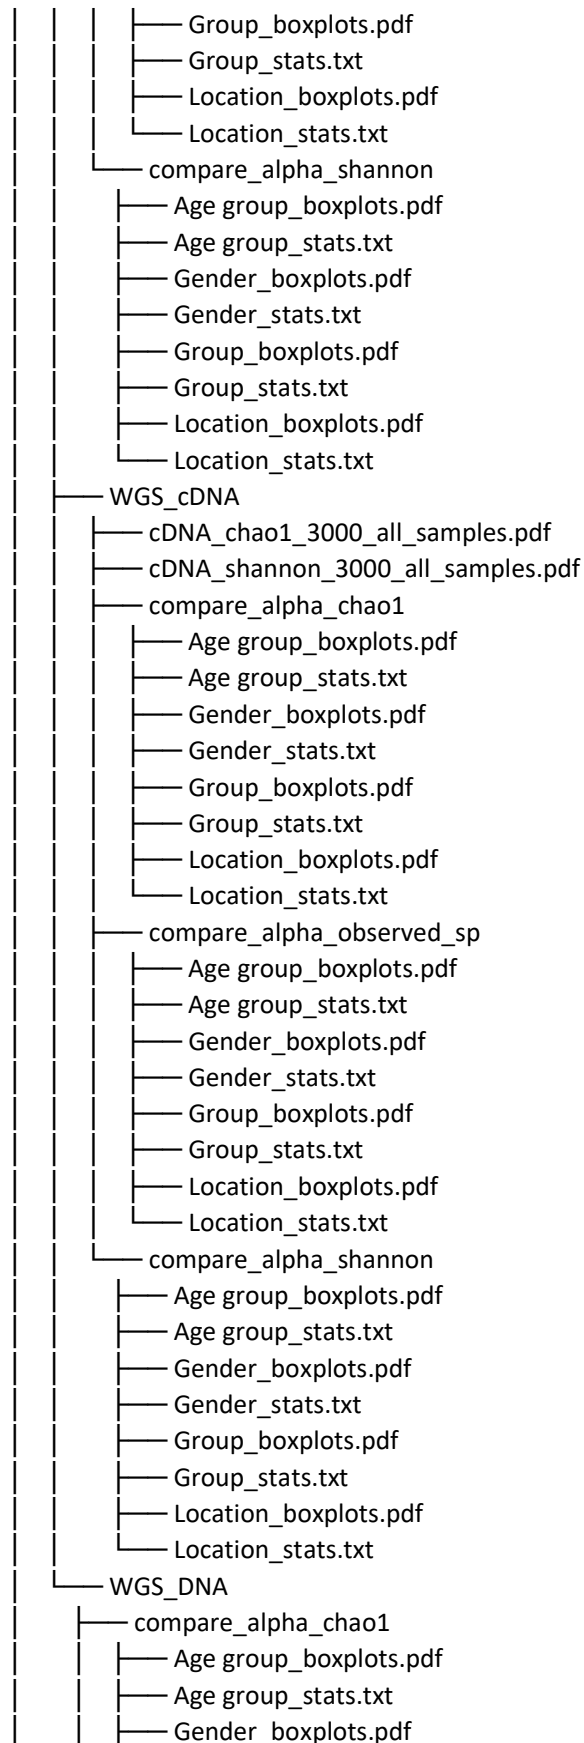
│ │ │ ├── Group_boxplots.pdf
│ │ │ ├── Group_stats.txt
│ │ │ ├── Location_boxplots.pdf
│ │ │ └── Location_stats.txt
│ │ └── compare_alpha_shannon
│ │ ├── Age group_boxplots.pdf
│ │ ├── Age group_stats.txt
│ │ ├── Gender_boxplots.pdf
│ │ ├── Gender_stats.txt
│ │ ├── Group_boxplots.pdf
│ │ ├── Group_stats.txt
│ │ ├── Location_boxplots.pdf
│ │ └── Location_stats.txt
│ ├── WGS_cDNA
│ │ ├── cDNA_chao1_3000_all_samples.pdf
│ │ ├── cDNA_shannon_3000_all_samples.pdf
│ │ ├── compare_alpha_chao1
│ │ │ ├── Age group_boxplots.pdf
│ │ │ ├── Age group_stats.txt
│ │ │ ├── Gender_boxplots.pdf
│ │ │ ├── Gender_stats.txt
│ │ │ ├── Group_boxplots.pdf
│ │ │ ├── Group_stats.txt
│ │ │ ├── Location_boxplots.pdf
│ │ │ └── Location_stats.txt
│ │ ├── compare_alpha_observed_sp
│ │ │ ├── Age group_boxplots.pdf
│ │ │ ├── Age group_stats.txt
│ │ │ ├── Gender_boxplots.pdf
│ │ │ ├── Gender_stats.txt
│ │ │ ├── Group_boxplots.pdf
│ │ │ ├── Group_stats.txt
│ │ │ ├── Location_boxplots.pdf
│ │ │ └── Location_stats.txt
│ │ └── compare_alpha_shannon
│ │ ├── Age group_boxplots.pdf
│ │ ├── Age group_stats.txt
│ │ ├── Gender_boxplots.pdf
│ │ ├── Gender_stats.txt
│ │ ├── Group_boxplots.pdf
│ │ ├── Group_stats.txt
│ │ ├── Location_boxplots.pdf
│ │ └── Location_stats.txt
│ └── WGS_DNA
│ ├── compare_alpha_chao1
│ │ ├── Age group_boxplots.pdf
│ │ ├── Age group_stats.txt
│ │ ├── Gender_boxplots.pdf